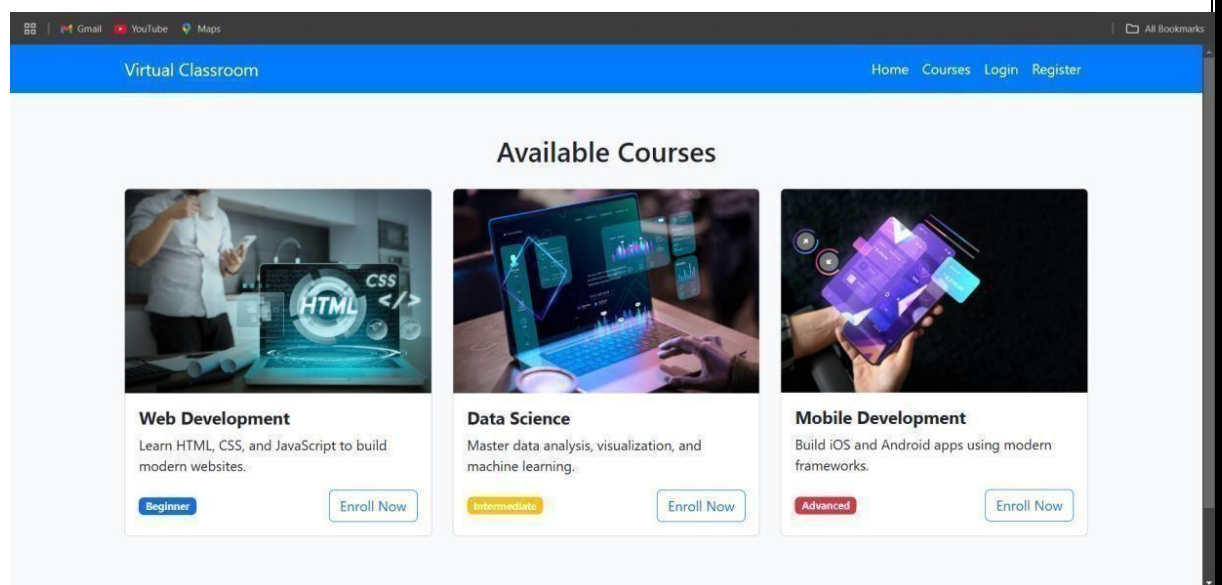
Gmail YouTube Maps All Bookmarks

Virtual Classroom Home Courses Login Register

Available Courses

HTML CSS </>

Web Development
Learn HTML, CSS, and JavaScript to build modern websites.
Beginner Enroll Now

Data Science
Master data analysis, visualization, and machine learning.
Intermediate Enroll Now

Mobile Development
Build iOS and Android apps using modern frameworks.
Advanced Enroll Now